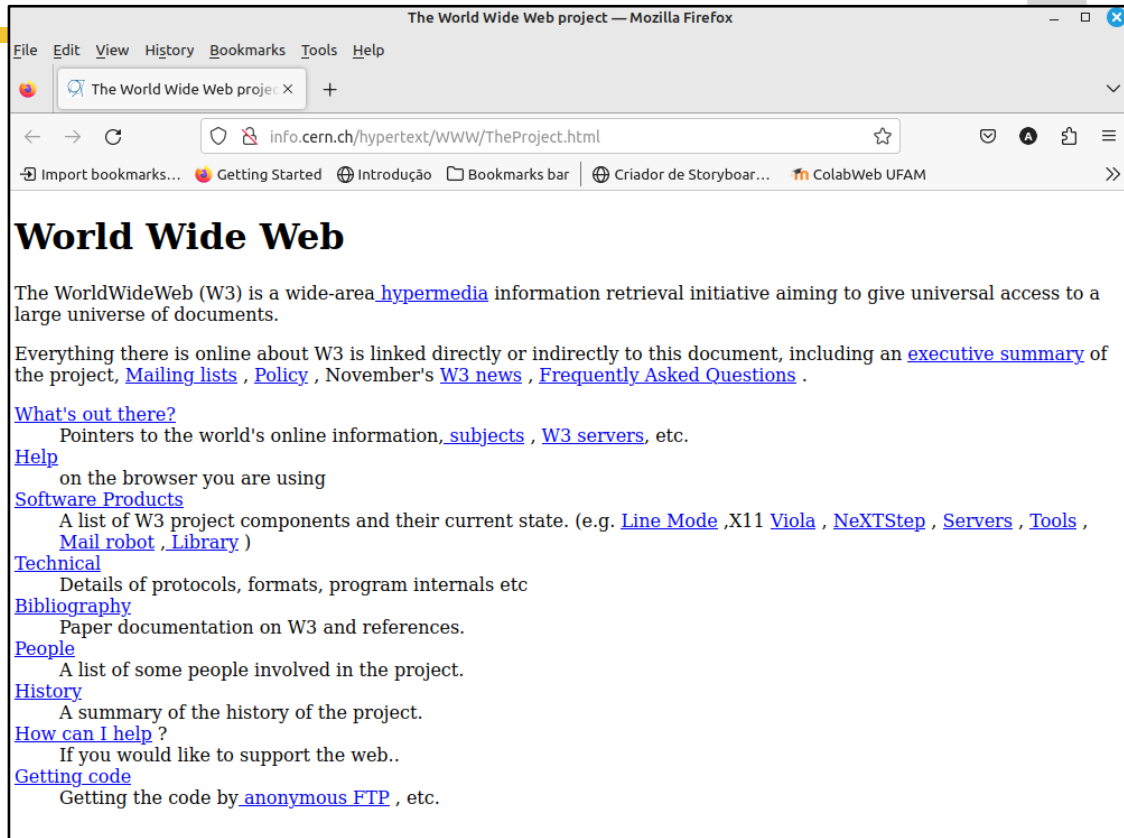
The World Wide Web project — Mozilla Firefox

File Edit View History Bookmarks Tools Help

The World Wide Web projec ×

+

info.cern.ch/hypertext/WWW/TheProject.html

Import bookmarks... Getting Started Introdução Bookmarks bar Criador de Storyboar... ColabWeb UFAM

World Wide Web

The WorldWideWeb (W3) is a wide-area hypermedia information retrieval initiative aiming to give universal access to a large universe of documents.

Everything there is online about W3 is linked directly or indirectly to this document, including an executive summary of the project, Mailing lists , Policy , November's W3 news , Frequently Asked Questions .

What's out there?
Pointers to the world's online information, subjects , W3 servers, etc.
Help
on the browser you are using
Software Products
A list of W3 project components and their current state. (e.g. Line Mode ,X11 Viola , NeXTStep , Servers , Tools , Mail robot , Library )
Technical
Details of protocols, formats, program internals etc
Bibliography
Paper documentation on W3 and references.
People
A list of some people involved in the project.
History
A summary of the history of the project.
How can I help ?
If you would like to support the web..
Getting code
Getting the code by anonymous FTP , etc.